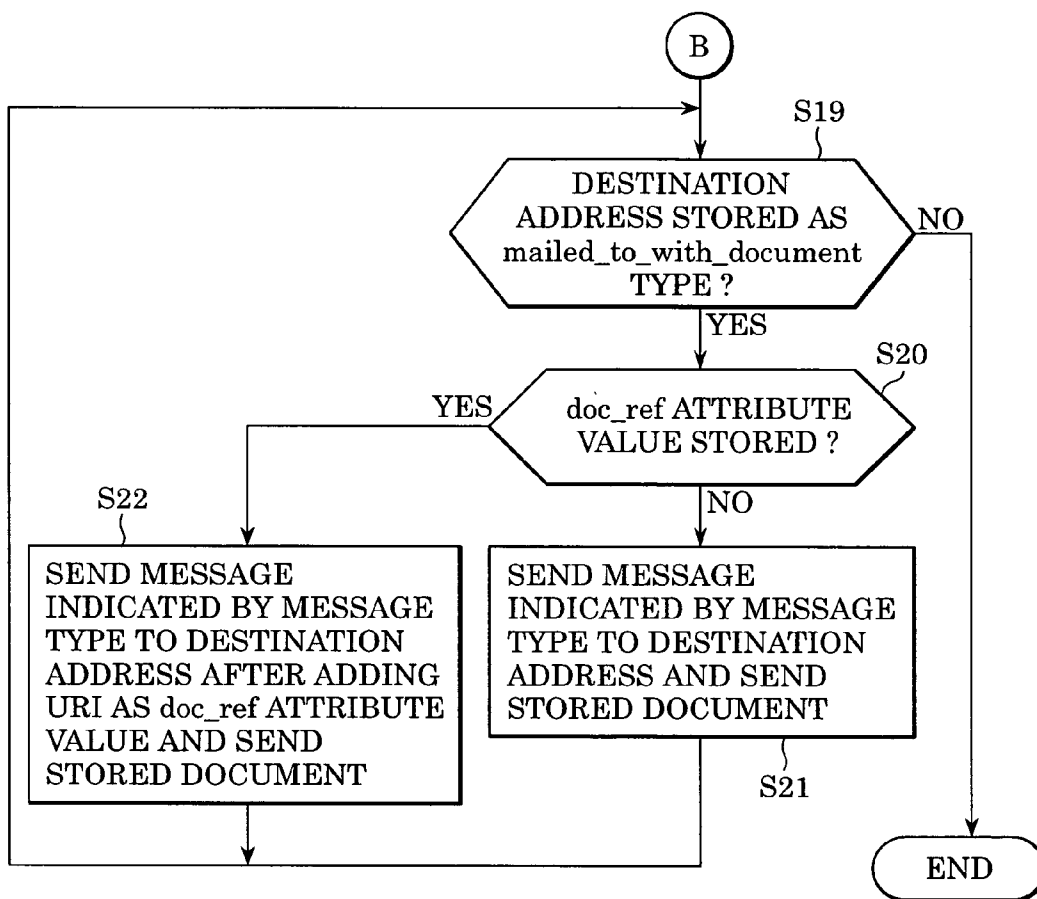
B

S19

DESTINATION ADDRESS STORED AS mailed_to_with_document TYPE ?

NO

YES

S20

YES

doc_ref ATTRIBUTE VALUE STORED ?

S22

NO

SEND MESSAGE INDICATED BY MESSAGE TYPE TO DESTINATION ADDRESS AFTER ADDING URI AS doc_ref ATTRIBUTE VALUE AND SEND STORED DOCUMENT

SEND MESSAGE INDICATED BY MESSAGE TYPE TO DESTINATION ADDRESS AND SEND STORED DOCUMENT

S21

END